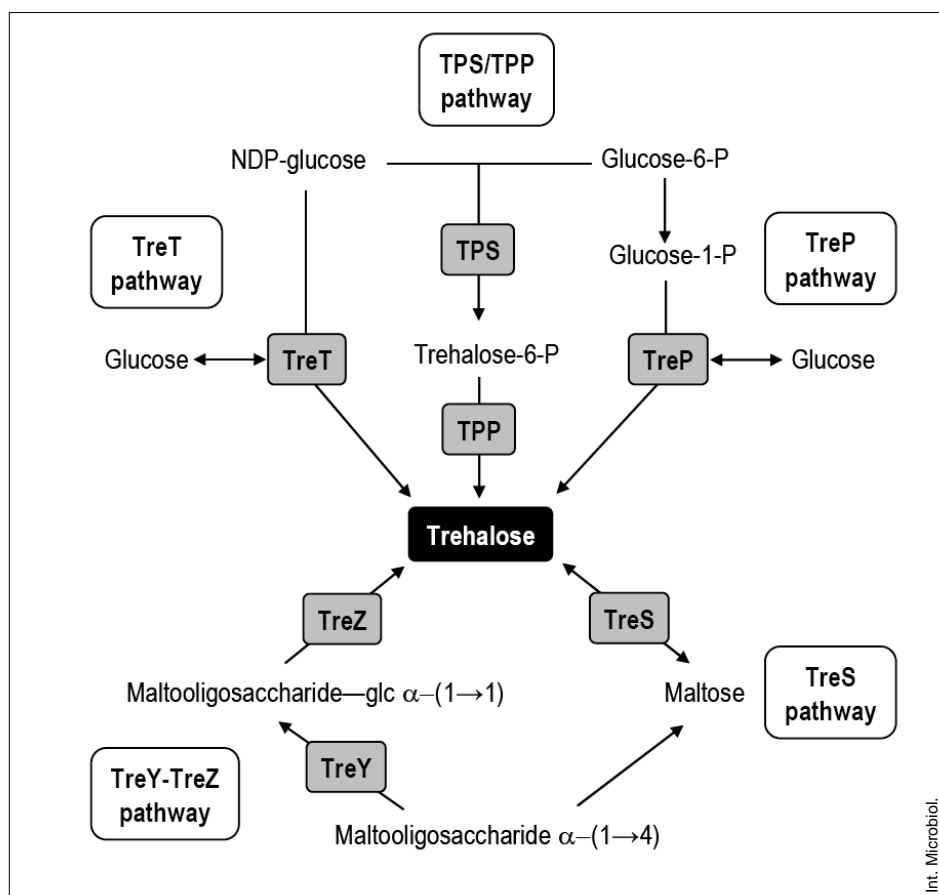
TPS/TPP pathway

NDP-glucose

Glucose-6-P

TreT pathway

TPS

Glucose-1-P

TreP pathway

Glucose

TreT

Trehalose-6-P

TreP

Glucose

TPP

Trehalose

TreZ

TreS

Maltooligosaccharide—glc $\alpha-(1\rightarrow1)$

Maltose

TreS pathway

TreY-TreZ pathway

TreY

Maltooligosaccharide $\alpha-(1\rightarrow4)$

Int. Microbiol.